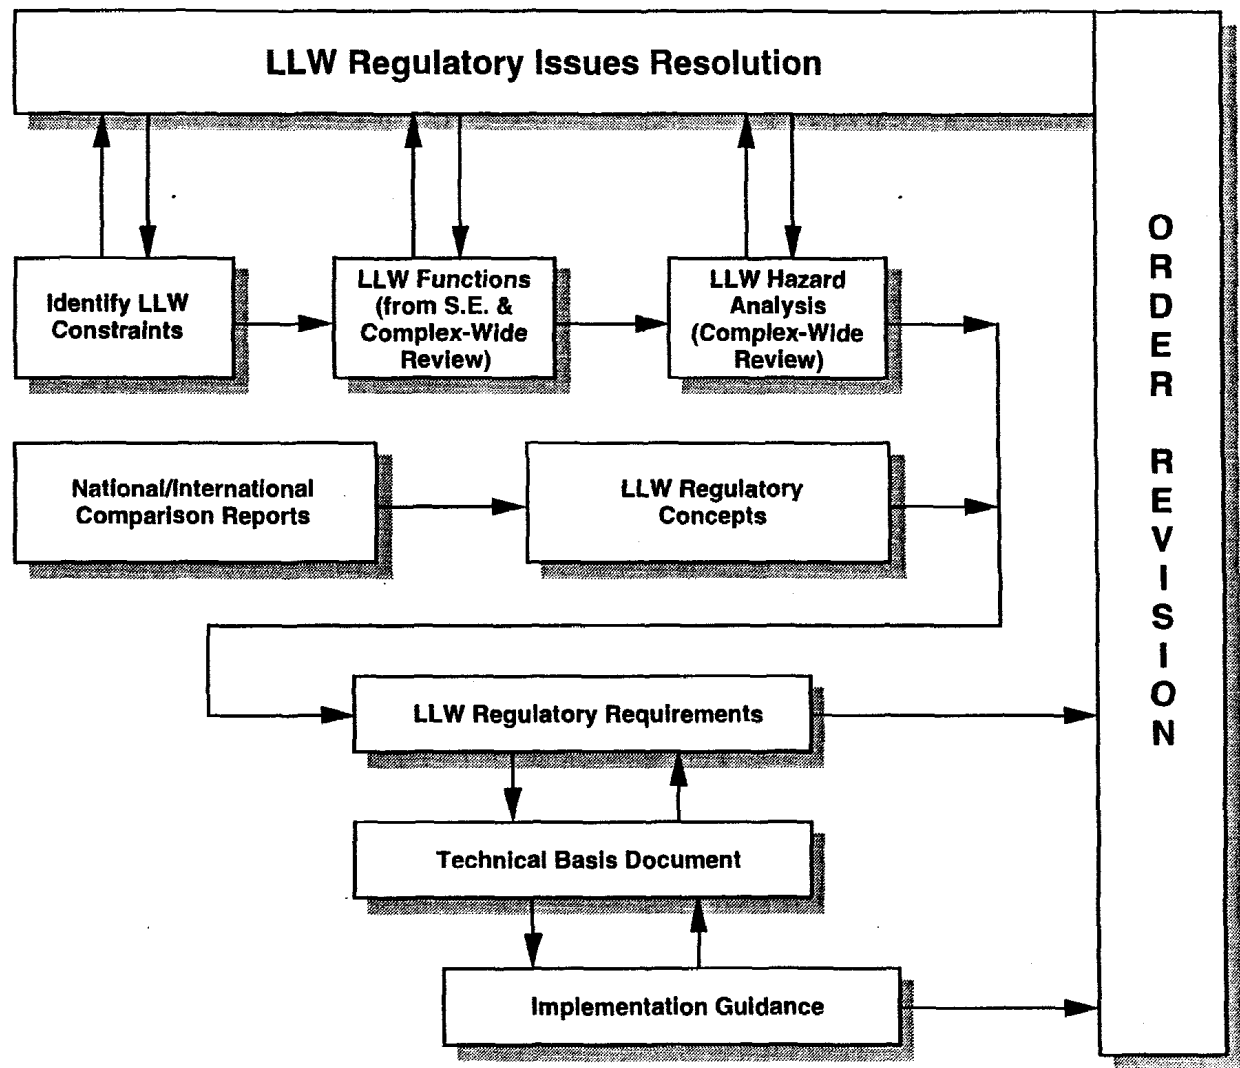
LLW Regulatory Issues Resolution

Identify LLW Constraints

LLW Functions (from S.E. & Complex-Wide Review)

LLW Hazard Analysis (Complex-Wide Review)

National/International Comparison Reports

LLW Regulatory Concepts

LLW Regulatory Requirements

Technical Basis Document

Implementation Guidance

ORDER REVISION